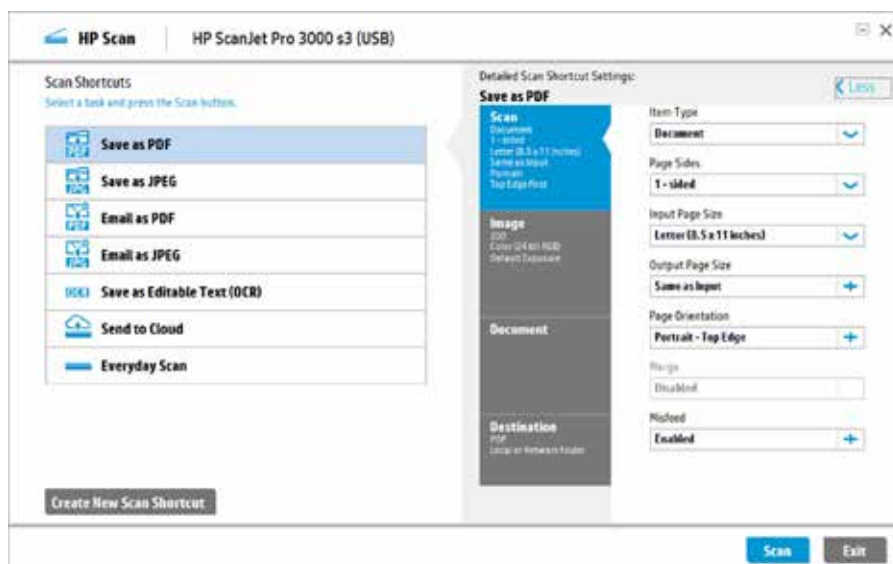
HP Scan | HP ScanJet Pro 3000 s3 (USB)

Scan Shortcuts
Select a task and press the Scan button.

Save as PDF
Save as JPEG
Email as PDF
Email as JPEG
Save as Editable Text (OCR)
Send to Cloud
Everyday Scan

Create New Scan Shortcut

Detailed Scan Shortcut Settings:
Save as PDF

Less

Scan
Document
1-sided
Letter (8.5 x 11 inches)
Same as input
Portrait
Top Edge first

Image
200
Color (24 bit RGB)
Default Exposure

Document

Destination
PDF
Local or Network folder

Item Type
Document

Page Sides
1-sided

Input Page Size
Letter (8.5 x 11 inches)

Output Page Size
Same as Input

Page Orientation
Portrait - Top Edge

Merge
Disabled

Misfeed
Enabled

Scan
Exit